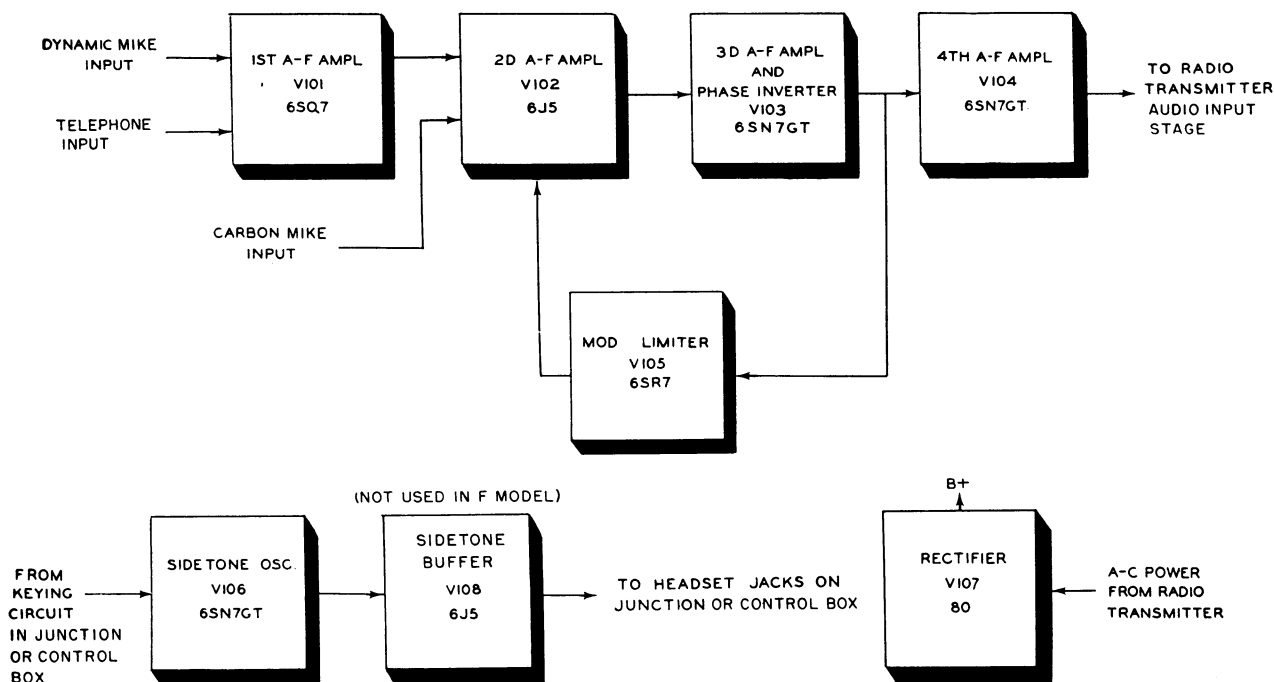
DYNAMIC MIKE INPUT

TELEPHONE INPUT

1ST A-F AMPL
V101
6SQ7

2D A-F AMPL
V102
6J5

3D A-F AMPL
AND
PHASE INVERTER
V103
6SN7GT

4TH A-F AMPL
V104
6SN7GT

TO RADIO TRANSMITTER AUDIO INPUT STAGE

CARBON MIKE INPUT

MOD LIMITER
V105
6SR7

(NOT USED IN F MODEL)

FROM KEYING CIRCUIT IN JUNCTION OR CONTROL BOX

SIDETONE OSC.
V106
6SN7GT

SIDETONE BUFFER
V108
6J5

TO HEADSET JACKS ON JUNCTION OR CONTROL BOX

B+

RECTIFIER
V107
80

A-C POWER FROM RADIO TRANSMITTER